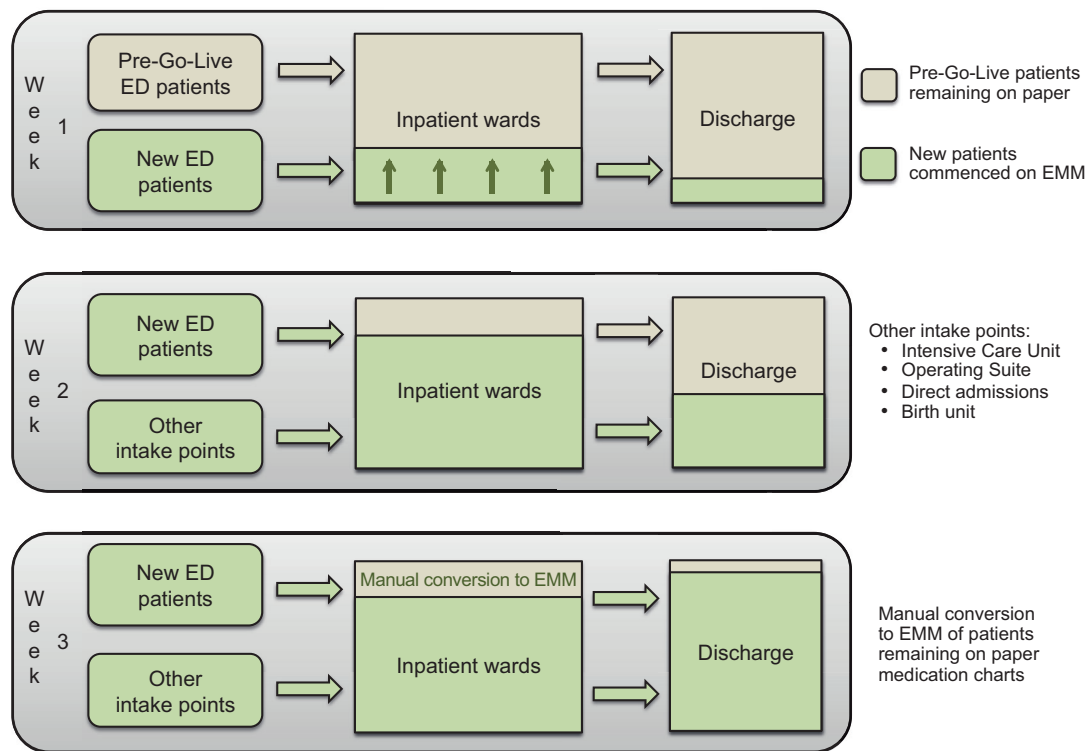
Week 1

Pre-Go-Live ED patients

New ED patients

Inpatient wards

Discharge

Pre-Go-Live patients remaining on paper

New patients commenced on EMM

Week 2

New ED patients

Other intake points

Inpatient wards

Discharge

Other intake points:
• Intensive Care Unit
• Operating Suite
• Direct admissions
• Birth unit

Week 3

New ED patients

Other intake points

Manual conversion to EMM

Inpatient wards

Discharge

Manual conversion to EMM of patients remaining on paper medication charts